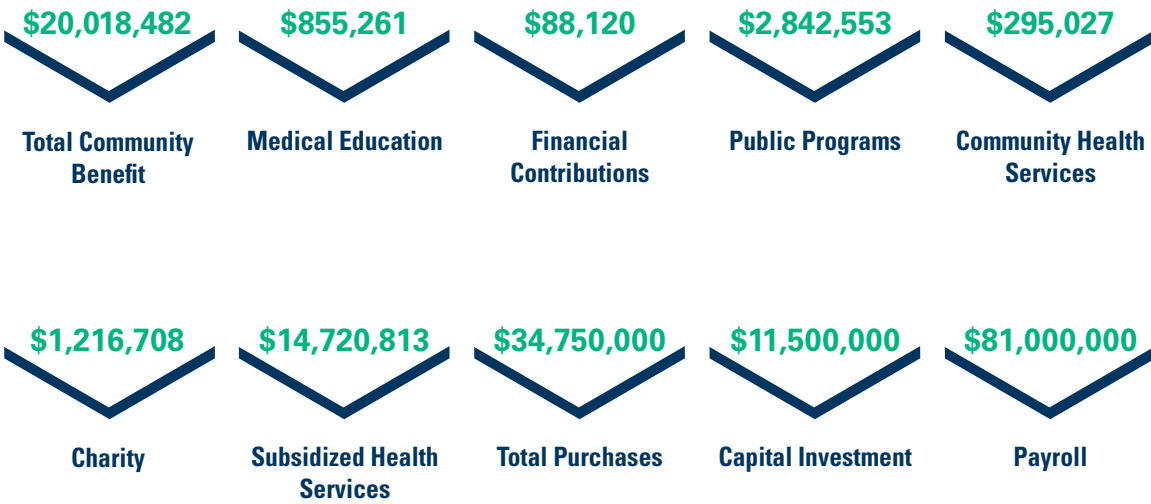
$20,018,482
Total Community Benefit

$855,261
Medical Education

$88,120
Financial Contributions

$2,842,553
Public Programs

$295,027
Community Health Services

$1,216,708
Charity

$14,720,813
Subsidized Health Services

$34,750,000
Total Purchases

$11,500,000
Capital Investment

$81,000,000
Payroll